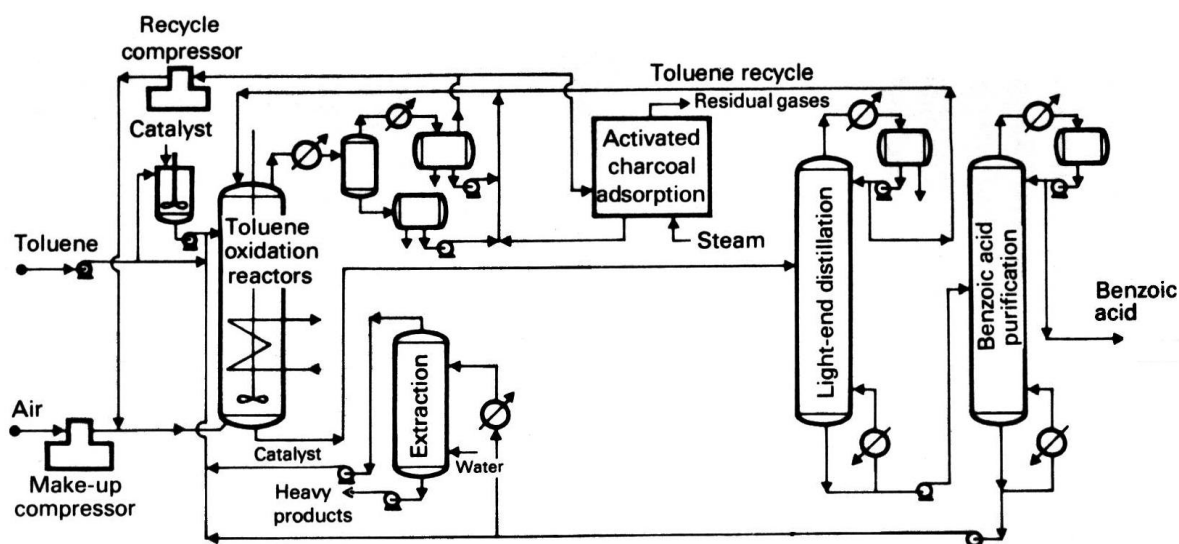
Recycle compressor

Toluene recycle

Residual gases

Catalyst

Activated charcoal adsorption

Toluene

Toluene oxidation reactors

Steam

Light-end distillation

Benzoic acid purification

Benzoic acid

Air

Extraction

Water

Catalyst

Make-up compressor

Heavy products